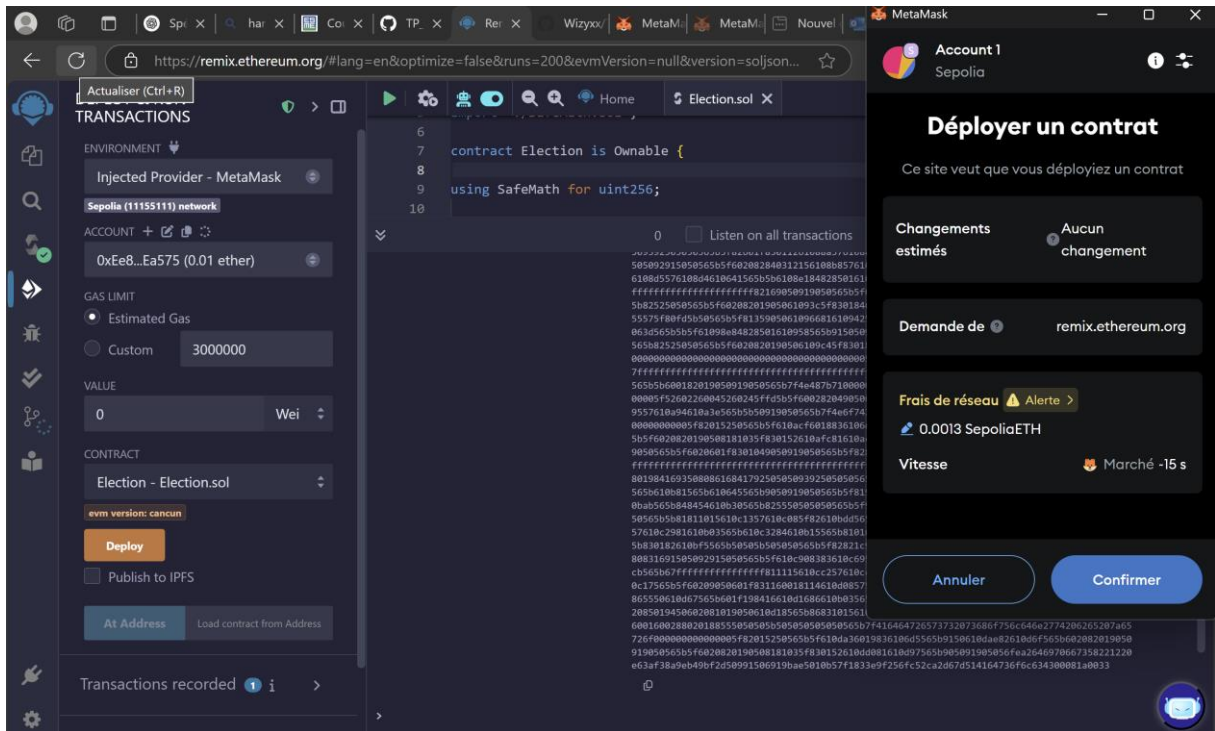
Spo | har | Cor | TP_ | Ren | Wizyxx/ | MetaM | MetaM | Nouvel

https://remix.ethereum.org/#lang=en&optimize=false&runs=200&evmVersion=null&version=soljson...

Actualiser (Ctrl+R)

TRANSACTIONS

ENVIRONMENT

Injected Provider - MetaMask

Sepolia (11155111) network

ACCOUNT

0xEe8...Ea575 (0.01 ether)

GAS LIMIT

Estimated Gas

Custom 3000000

VALUE

0 Wei

CONTRACT

Election - Election.sol

evm version: cancun

Deploy

Publish to IPFS

At Address Load contract from Address

Transactions recorded 1

Home Election.sol

6
7 contract Election is Ownable {
8
9 using SafeMath for uint256;
10

0 Listen on all transactions

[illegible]

MetaMask

Account 1
Sepolia

Déployer un contrat

Ce site veut que vous déployiez un contrat

Changements estimés Aucun changement

Demande de remix.ethereum.org

Frais de réseau Alerte >

0.0013 SepoliaETH

Vitesse Marché ~15 s

Annuler Confirmer